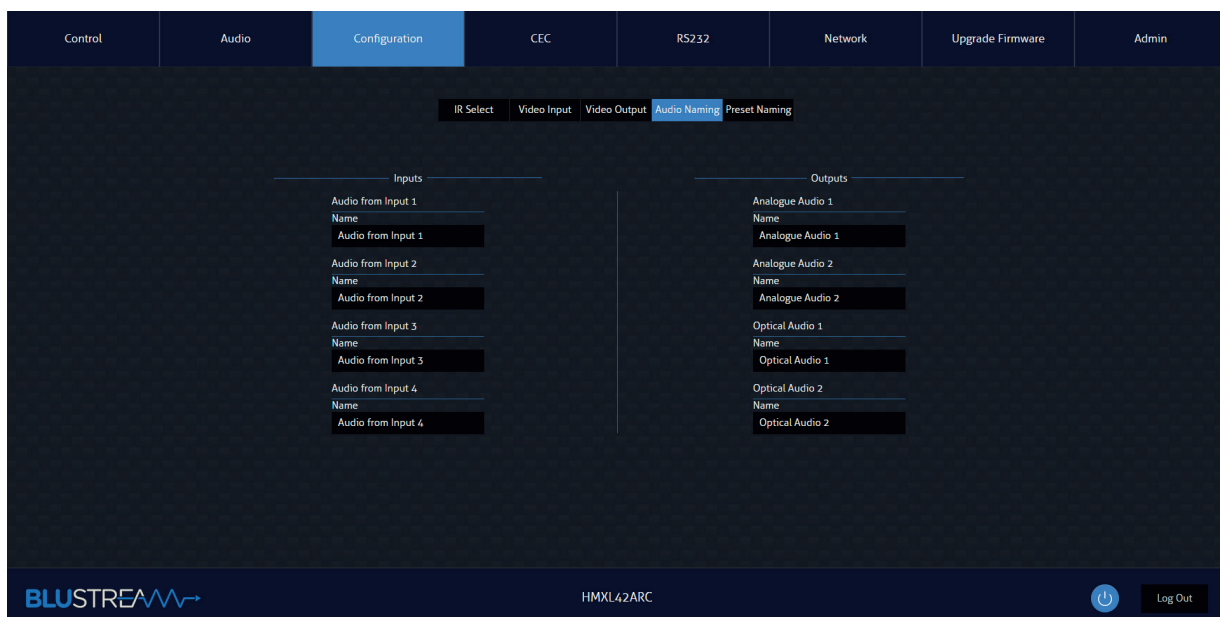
Control | Audio | Configuration | CEC | RS232 | Network | Upgrade Firmware | Admin

IR Select | Video Input | Video Output | Audio Naming | Preset Naming

Inputs

Audio from Input 1
Name
Audio from Input 1

Audio from Input 2
Name
Audio from Input 2

Audio from Input 3
Name
Audio from Input 3

Audio from Input 4
Name
Audio from Input 4

Outputs

Analogue Audio 1
Name
Analogue Audio 1

Analogue Audio 2
Name
Analogue Audio 2

Optical Audio 1
Name
Optical Audio 1

Optical Audio 2
Name
Optical Audio 2

BLUSTREAM

HMXL42ARC

Log Out